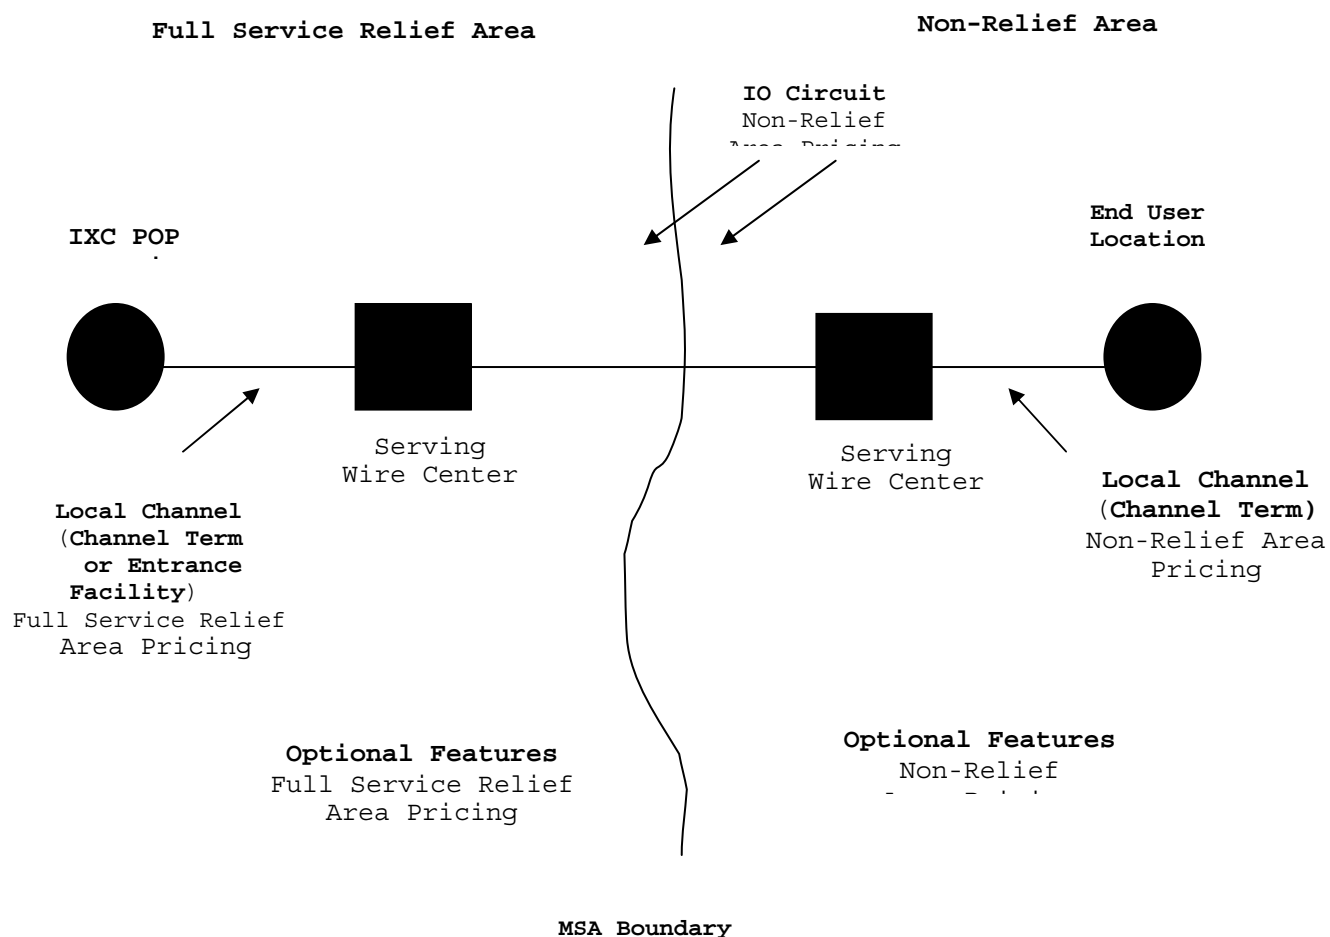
Full Service Relief Area

Non-Relief Area

IO Circuit
Non-Relief
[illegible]

IXC POP

End User Location

Serving Wire Center

Serving Wire Center

Local Channel (Channel Term or Entrance Facility) Full Service Relief Area Pricing

Local Channel (Channel Term) Non-Relief Area Pricing

Optional Features
Full Service Relief Area Pricing

Optional Features
Non-Relief
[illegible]

MSA Boundary